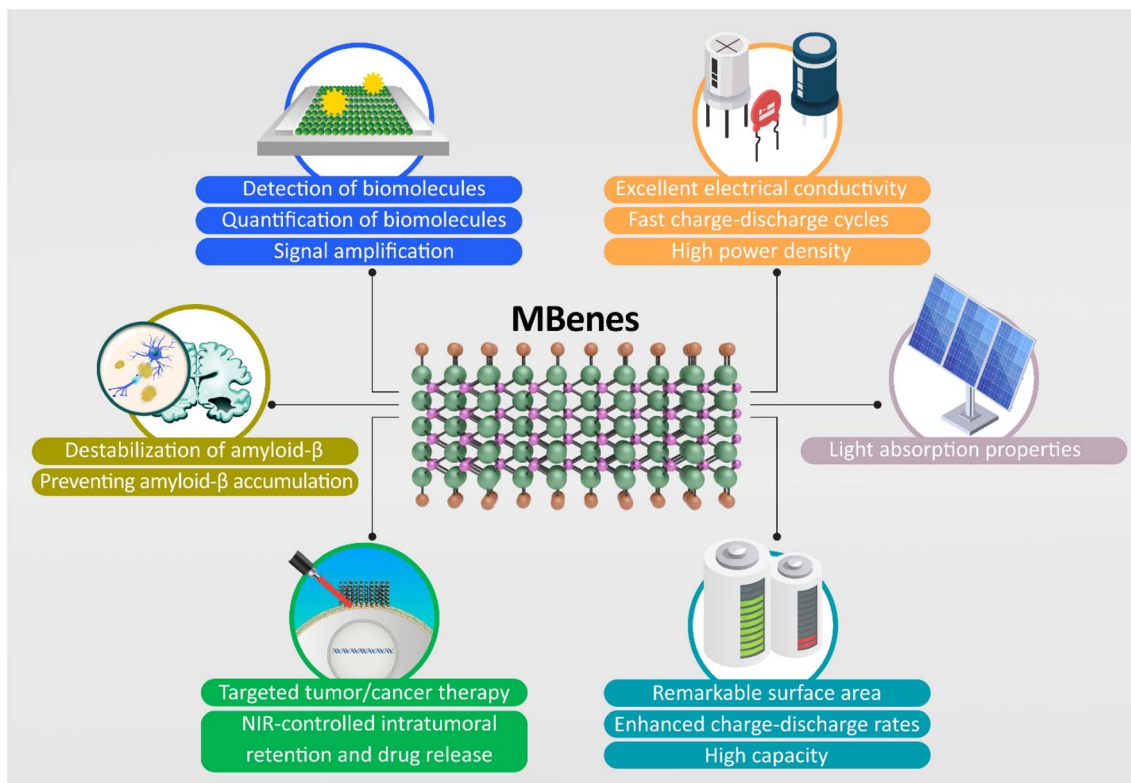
MBenes

Detection of biomolecules
Quantification of biomolecules
Signal amplification

Excellent electrical conductivity
Fast charge-discharge cycles
High power density

Destabilization of amyloid-β
Preventing amyloid-β accumulation

Light absorption properties

Targeted tumor/cancer therapy
NIR-controlled intratumoral retention and drug release

Remarkable surface area
Enhanced charge-discharge rates
High capacity